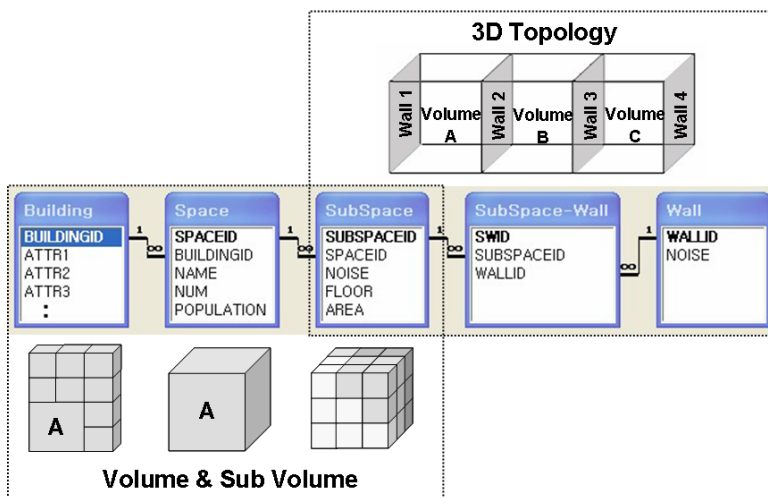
3D Topology

Wall 1
Volume A
Wall 2
Volume B
Wall 3
Volume C
Wall 4

Building
BUILDINGID
ATTR1
ATTR2
ATTR3
:

1
∞

Space
SPACEID
BUILDINGID
NAME
NUM
POPULATION

1
∞

SubSpace
SUBSPACEID
SPACEID
NOISE
FLOOR
AREA

1
∞

SubSpace-Wall
SWID
SUBSPACEID
WALLID

1
∞

Wall
WALLID
NOISE

A

A

Volume & Sub Volume